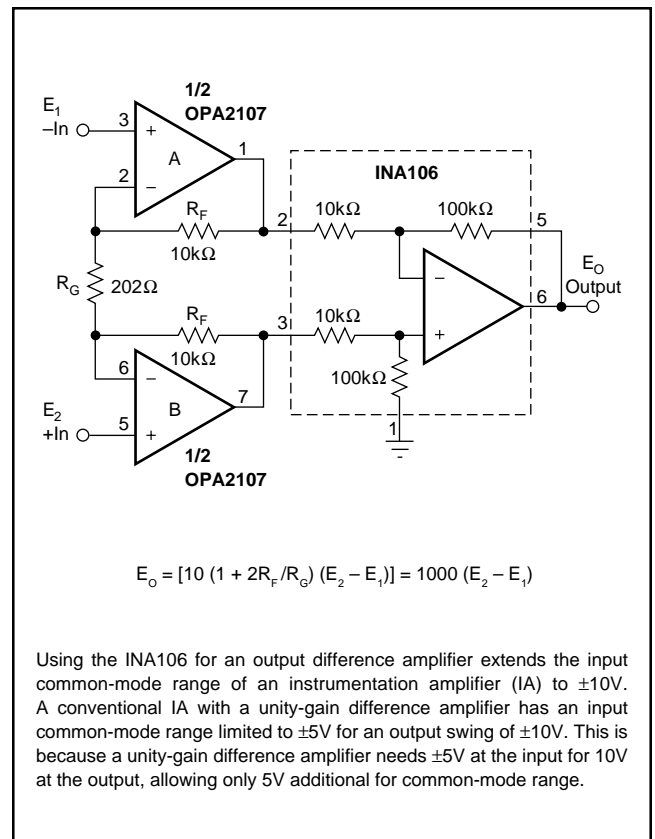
1/2
OPA2107

$E_1$
–In

3
+
A
1
2
–

INA106

$R_F$
10kΩ

2
10kΩ
100kΩ
5

$R_G$
202Ω

–
$E_O$
Output
6

$R_F$
10kΩ

3
10kΩ
+

100kΩ

6
–
B
7
5
+

$E_2$
+In

1

1/2
OPA2107

$E_O = [10 (1 + 2R_F/R_G) (E_2 – E_1)] = 1000 (E_2 – E_1)$

Using the INA106 for an output difference amplifier extends the input common-mode range of an instrumentation amplifier (IA) to ±10V. A conventional IA with a unity-gain difference amplifier has an input common-mode range limited to ±5V for an output swing of ±10V. This is because a unity-gain difference amplifier needs ±5V at the input for 10V at the output, allowing only 5V additional for common-mode range.